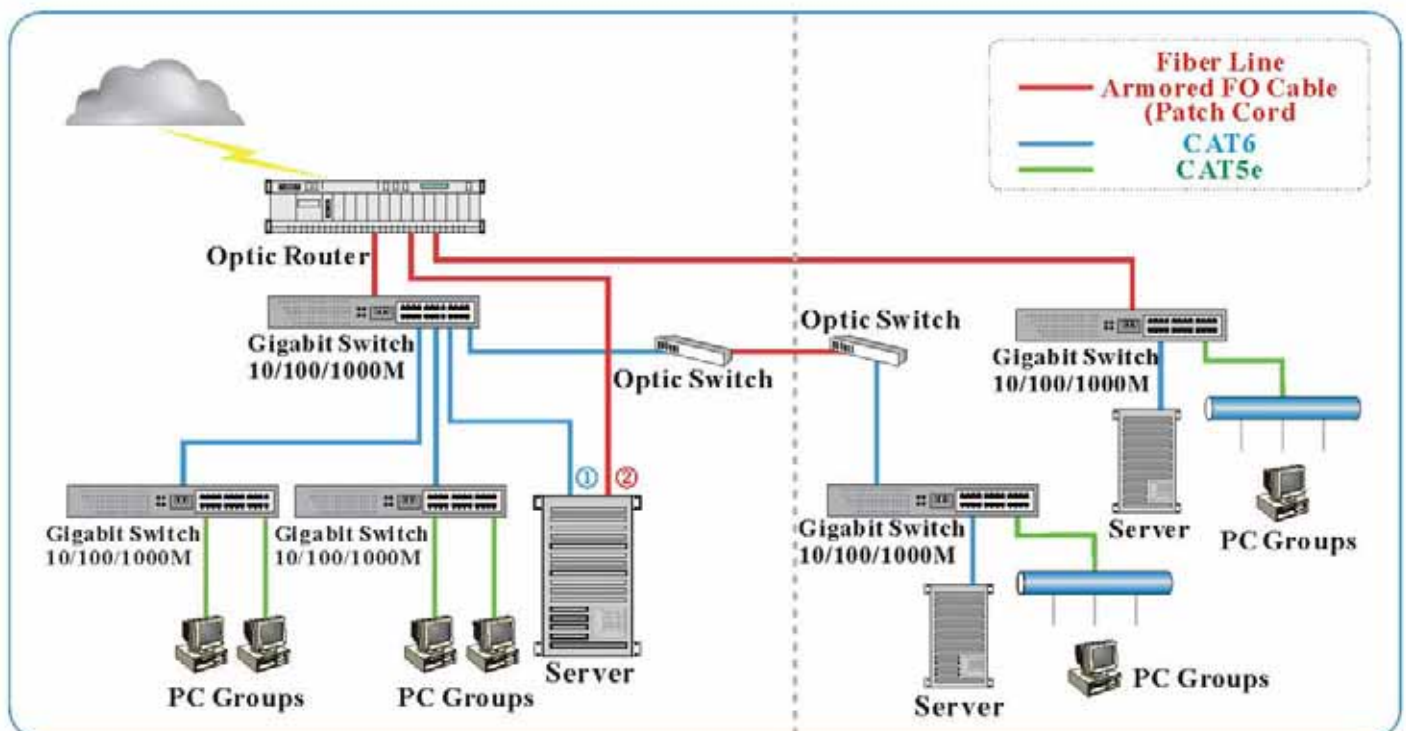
Fiber Line
Armored FO Cable
(Patch Cord
CAT6
CAT5e

Optic Router

Gigabit Switch
10/100/1000M

Optic Switch

Optic Switch

Gigabit Switch
10/100/1000M

①
②

Gigabit Switch
10/100/1000M

Gigabit Switch
10/100/1000M

Server

Server

PC Groups

PC Groups

PC Groups

Server

Gigabit Switch
10/100/1000M

Server

PC Groups